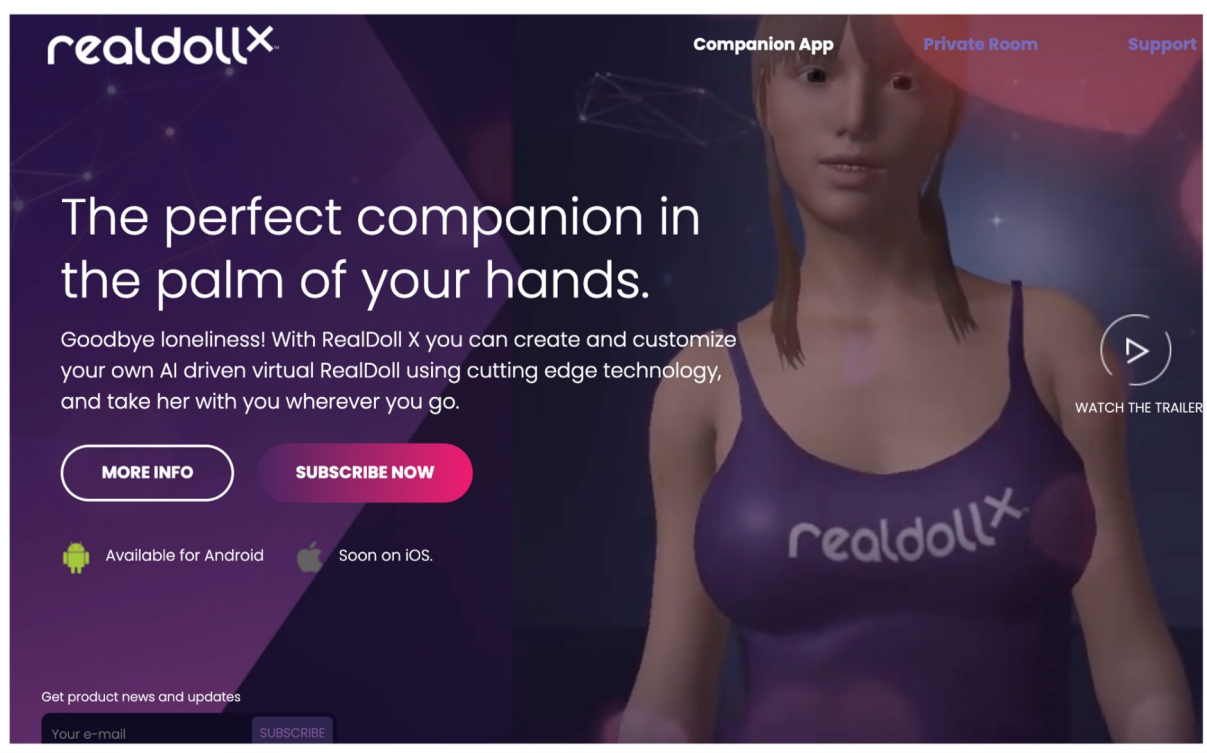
realdollX™

Companion App Private Room Support

The perfect companion in the palm of your hands.

Goodbye loneliness! With RealDoll X you can create and customize your own AI driven virtual RealDoll using cutting edge technology, and take her with you wherever you go.

WATCH THE TRAILER

MORE INFO SUBSCRIBE NOW

Available for Android Soon on iOS.

realdollX

Get product news and updates

Your e-mail SUBSCRIBE